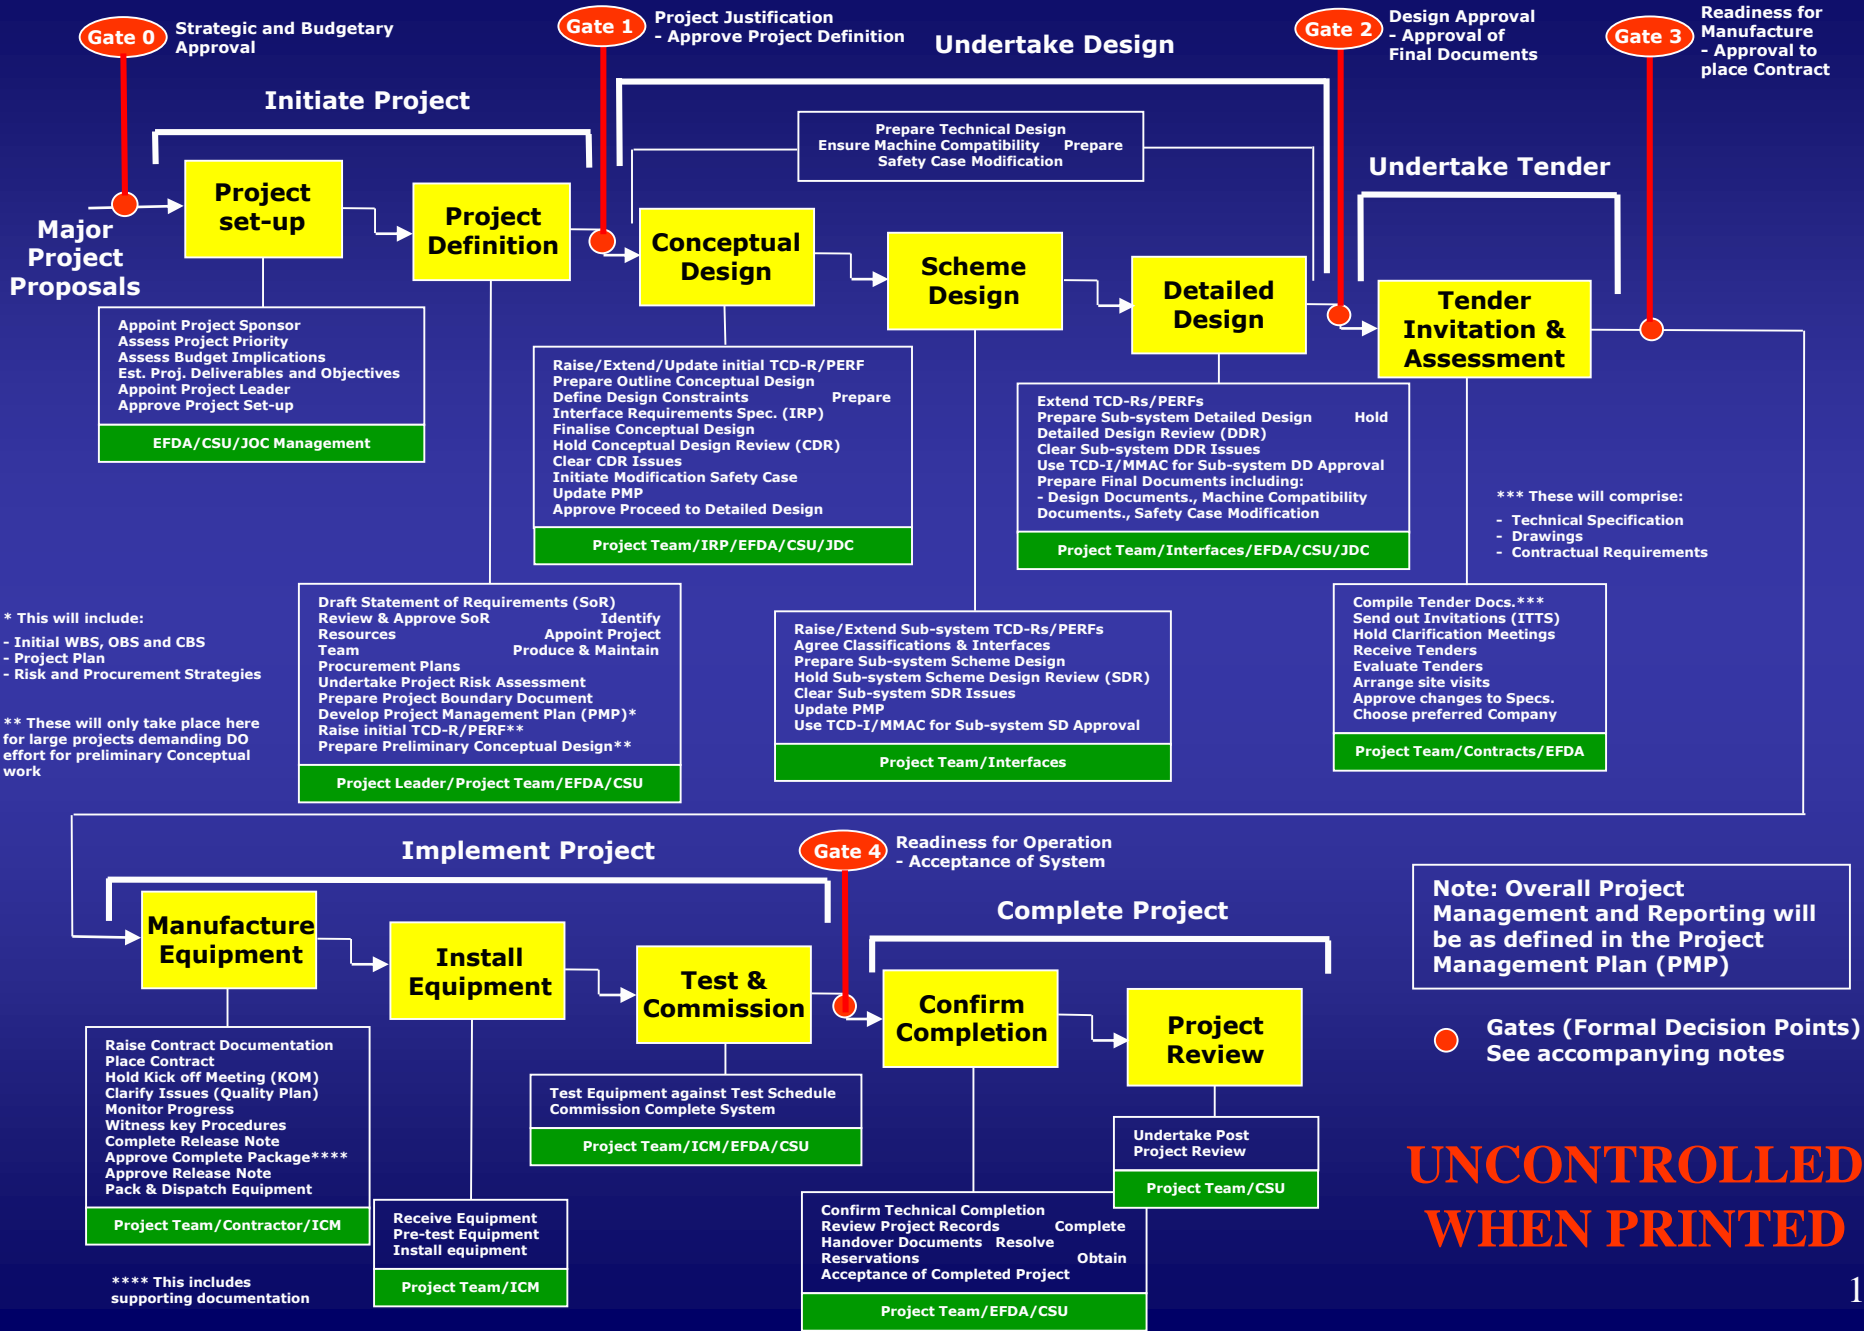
Gate 0 Strategic and Budgetary Approval

Gate 1 Project Justification - Approve Project Definition

Undertake Design

Gate 2 Design Approval - Approval of Final Documents

Gate 3 Readiness for Manufacture - Approval to place Contract

Initiate Project

Prepare Technical Design Ensure Machine Compatibility Prepare Safety Case Modification

Undertake Tender

Major Project Proposals

Project set-up

Project Definition

Conceptual Design

Scheme Design

Detailed Design

Tender Invitation & Assessment

Appoint Project Sponsor
Assess Project Priority
Assess Budget Implications
Est. Proj. Deliverables and Objectives
Appoint Project Leader
Approve Project Set-up

EFDA/CSU/JOC Management

Raise/Extend/Update initial TCD-R/PERF
Prepare Outline Conceptual Design
Define Design Constraints Prepare
Interface Requirements Spec. (IRP)
Finalise Conceptual Design
Hold Conceptual Design Review (CDR)
Clear CDR Issues
Initiate Modification Safety Case
Update PMP
Approve Proceed to Detailed Design

Project Team/IRP/EFDA/CSU/JDC

Extend TCD-Rs/PERFs
Prepare Sub-system Detailed Design Hold
Detailed Design Review (DDR)
Clear Sub-system DDR Issues
Use TCD-I/MMAC for Sub-system DD Approval
Prepare Final Documents including:
- Design Documents., Machine Compatibility Documents., Safety Case Modification

Project Team/Interfaces/EFDA/CSU/JDC

*** These will comprise:
- Technical Specification
- Drawings
- Contractual Requirements

* This will include:
- Initial WBS, OBS and CBS
- Project Plan
- Risk and Procurement Strategies

** These will only take place here for large projects demanding DO effort for preliminary Conceptual work

Draft Statement of Requirements (SoR)
Review & Approve SoR Identify
Resources Appoint Project
Team Produce & Maintain
Procurement Plans
Undertake Project Risk Assessment
Prepare Project Boundary Document
Develop Project Management Plan (PMP)*
Raise initial TCD-R/PERF**
Prepare Preliminary Conceptual Design**

Project Leader/Project Team/EFDA/CSU

Raise/Extend Sub-system TCD-Rs/PERFs
Agree Classifications & Interfaces
Prepare Sub-system Scheme Design
Hold Sub-system Scheme Design Review (SDR)
Clear Sub-system SDR Issues
Update PMP
Use TCD-I/MMAC for Sub-system SD Approval

Project Team/Interfaces

Compile Tender Docs.***
Send out Invitations (ITTS)
Hold Clarification Meetings
Receive Tenders
Evaluate Tenders
Arrange site visits
Approve changes to Specs.
Choose preferred Company

Project Team/Contracts/EFDA

Implement Project

Gate 4 Readiness for Operation - Acceptance of System

Complete Project

Note: Overall Project Management and Reporting will be as defined in the Project Management Plan (PMP)

Manufacture Equipment

Install Equipment

Test & Commission

Confirm Completion

Project Review

Gates (Formal Decision Points) See accompanying notes

Raise Contract Documentation
Place Contract
Hold Kick off Meeting (KOM)
Clarify Issues (Quality Plan)
Monitor Progress
Witness key Procedures
Complete Release Note
Approve Complete Package****
Approve Release Note
Pack & Dispatch Equipment

Project Team/Contractor/ICM

Test Equipment against Test Schedule
Commission Complete System

Project Team/ICM/EFDA/CSU

Undertake Post Project Review

Project Team/CSU

UNCONTROLLED WHEN PRINTED

Receive Equipment
Pre-test Equipment
Install equipment

Project Team/ICM

Confirm Technical Completion
Review Project Records Complete
Handover Documents Resolve
Reservations Obtain
Acceptance of Completed Project

Project Team/EFDA/CSU

**** This includes supporting documentation

1